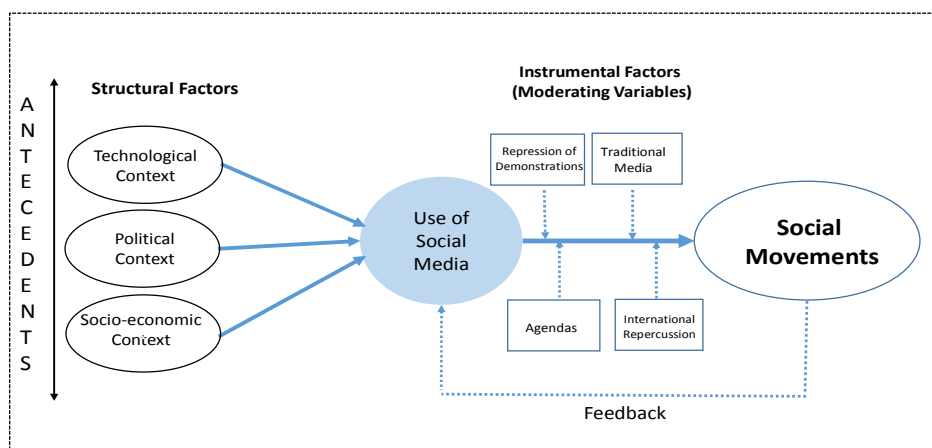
A
N
T
E
C
E
D
E
N
T
S

Structural Factors

Technological Context

Political Context

Socio-economic Context

Instrumental Factors (Moderating Variables)

Repression of Demonstrations

Traditional Media

Use of Social Media

Agendas

International Repercussion

Social Movements

Feedback